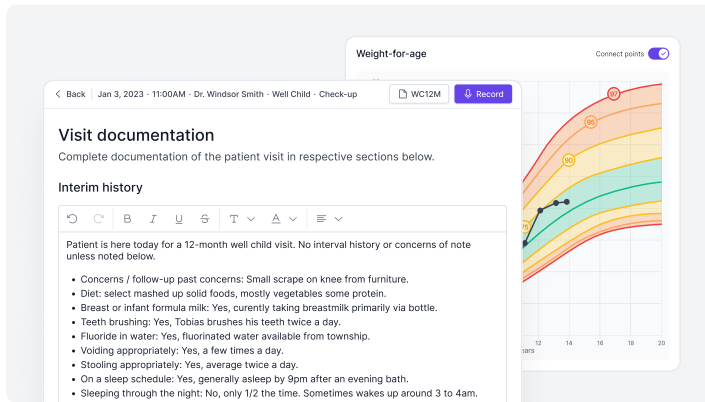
Weight-for-age

Connect points

97

95

90

75

12

14

16

18

20

ears

< Back | Jan 3, 2023 · 11:00AM · Dr. Windsor Smith · Well Child · Check-up

WC12M

Record

Visit documentation

Complete documentation of the patient visit in respective sections below.

Interim history

T A

Patient is here today for a 12-month well child visit. No interval history or concerns of note unless noted below.

- Concerns / follow-up past concerns: Small scrape on knee from furniture.
- Diet: select mashed up solid foods, mostly vegetables some protein.
- Breast or infant formula milk: Yes, curently taking breastmilk primarily via bottle.
- Teeth brushing: Yes, Tobias brushes his teeth twice a day.
- Fluoride in water: Yes, fluorinated water available from township.
- Voiding appropriately: Yes, a few times a day.
- Stooling appropriately: Yes, average twice a day.
- On a sleep schedule: Yes, generally asleep by 9pm after an evening bath.
- Sleeping through the night: No, only 1/2 the time. Sometimes wakes up around 3 to 4am.